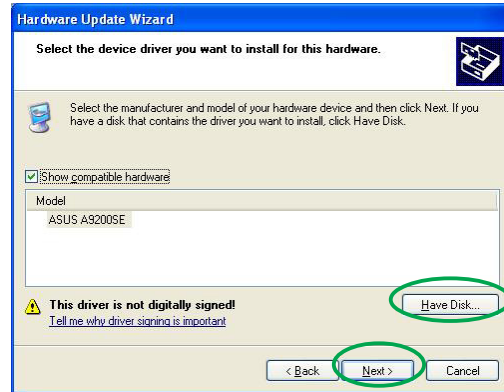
Hardware Update Wizard

Select the device driver you want to install for this hardware.

Select the manufacturer and model of your hardware device and then click Next. If you have a disk that contains the driver you want to install, click Have Disk.

Show compatible hardware

Model

ASUS A9200SE

This driver is not digitally signed!

Tell me why driver signing is important

Have Disk...

< Back

Next >

Cancel